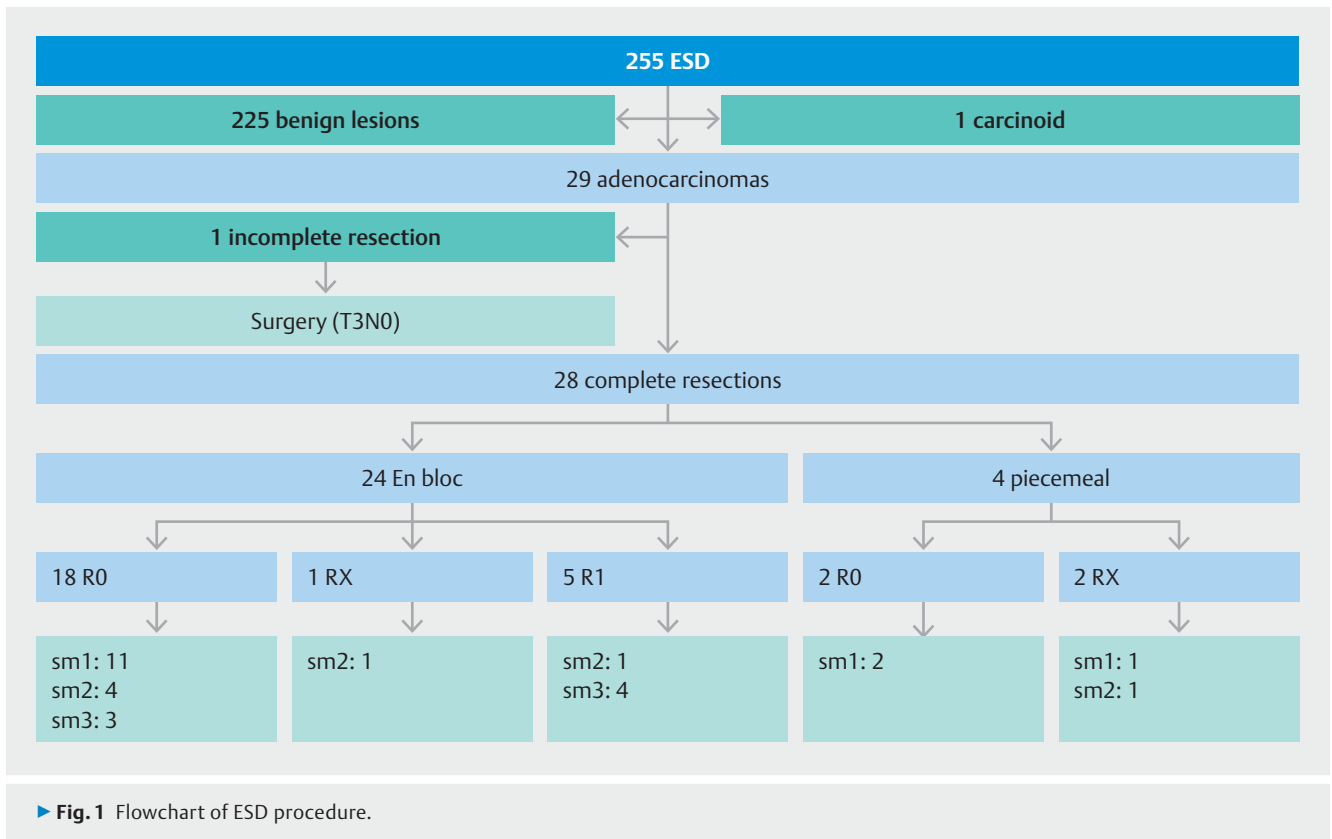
255 ESD

225 benign lesions

1 carcinoid

29 adenocarcinomas

1 incomplete resection

Surgery (T3N0)

28 complete resections

24 En bloc

4 piecemeal

18 R0

1 RX

5 R1

2 R0

2 RX

sm1: 11
sm2: 4
sm3: 3

sm2: 1

sm2: 1
sm3: 4

sm1: 2

sm1: 1
sm2: 1

▶ Fig. 1 Flowchart of ESD procedure.